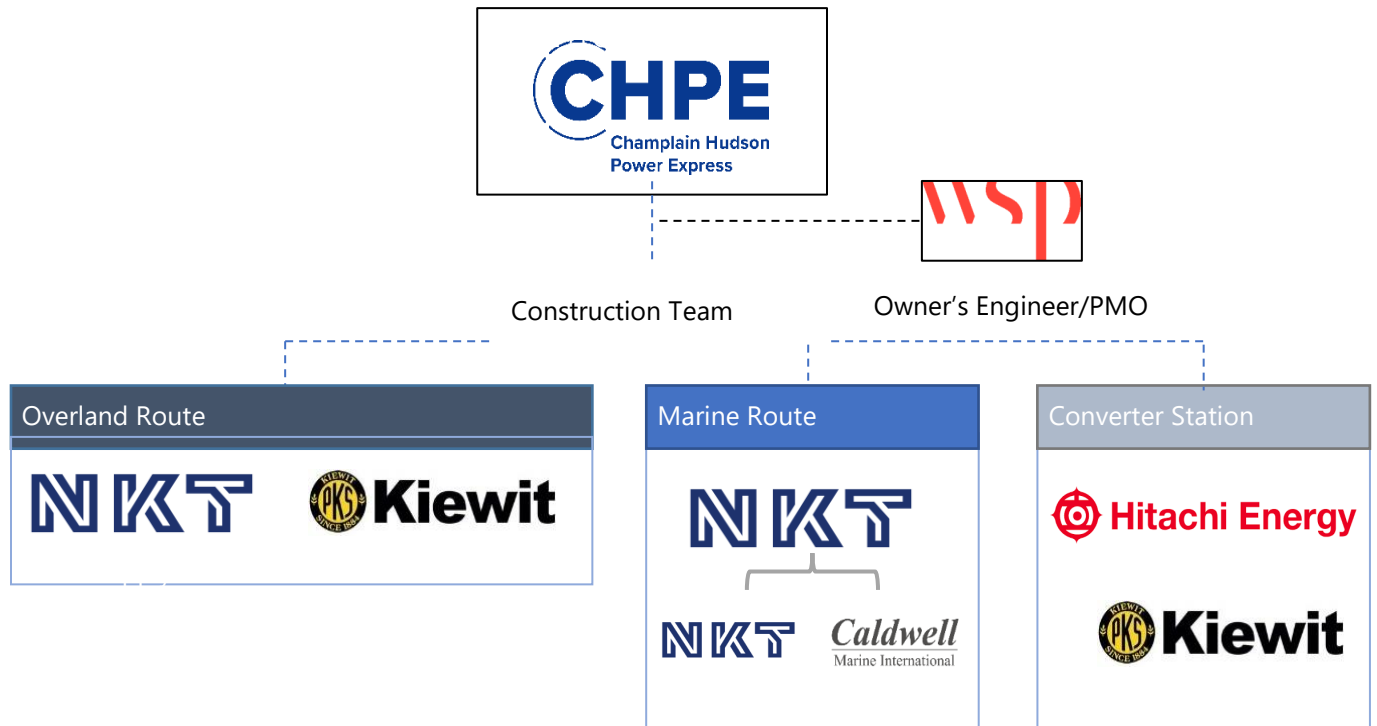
CHPE
Champlain Hudson Power Express

wsp

Construction Team

Owner's Engineer/PMO

Overland Route

NKT

KIEWIT PKS SINCE 1884 Kiewit

Marine Route

NKT

NKT

Caldwell Marine International

Converter Station

Hitachi Energy

KIEWIT PKS SINCE 1884 Kiewit